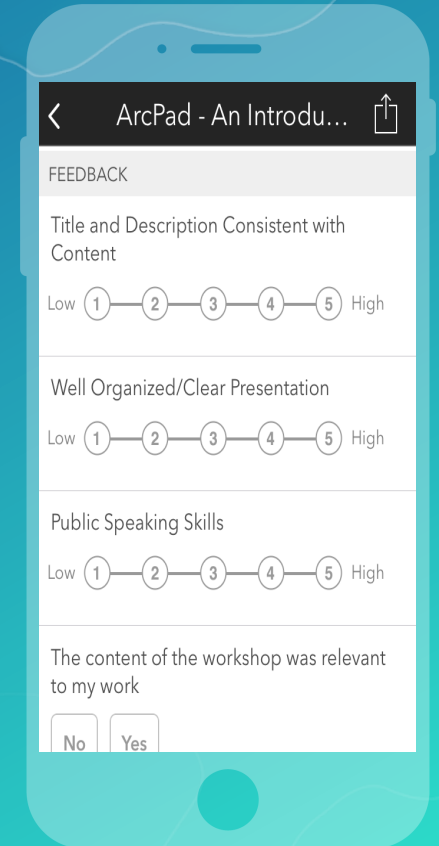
ArcPad - An Introdu...

FEEDBACK

Title and Description Consistent with Content

Low 1 2 3 4 5 High

Well Organized/Clear Presentation

Low 1 2 3 4 5 High

Public Speaking Skills

Low 1 2 3 4 5 High

The content of the workshop was relevant to my work

No Yes